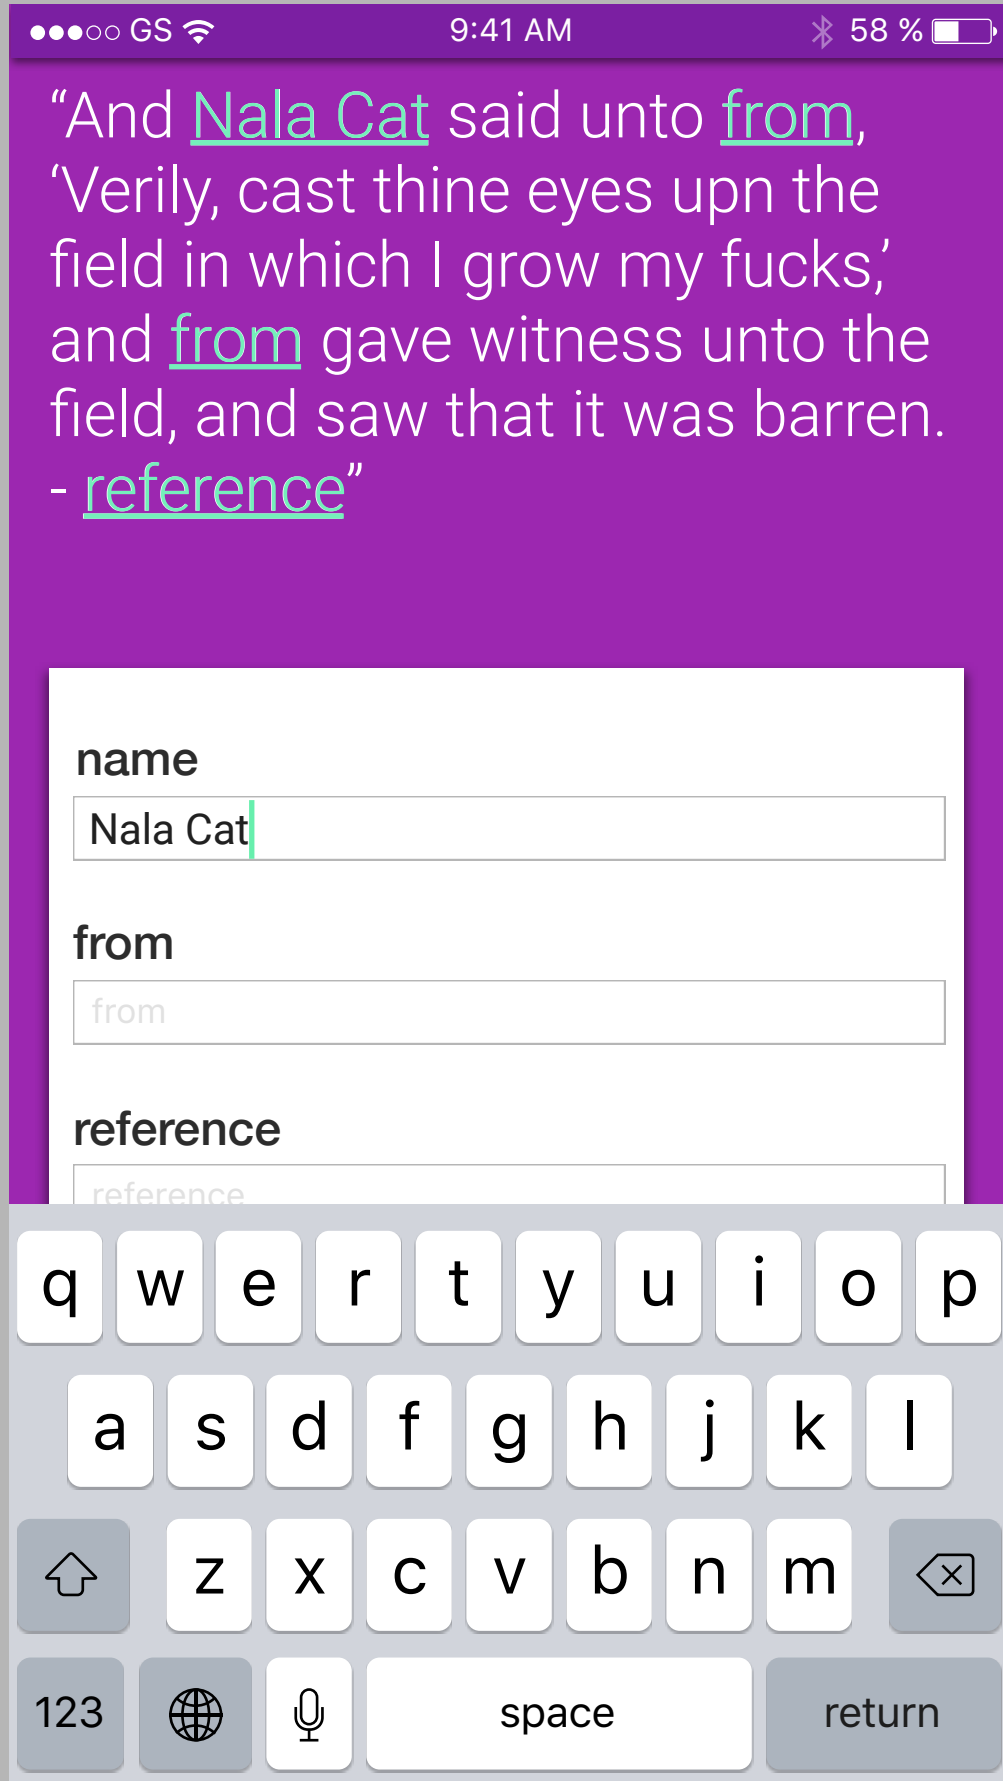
●●●○○ GS 9:41 AM 58 %

“And Nala Cat said unto from, ‘Verily, cast thine eyes upn the field in which I grow my fucks,’ and from gave witness unto the field, and saw that it was barren. - reference”

name

Nala Cat

from

from

reference

reference

q w e r t y u i o p
a s d f g h j k l
z x c v b n m
123 space return